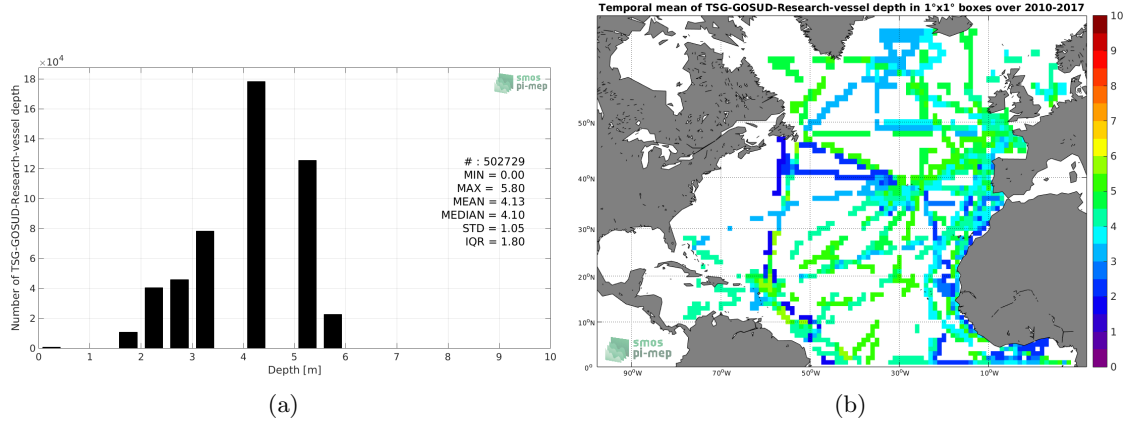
$\times10^4$
18
16
14
12
10
8
6
4
2
0

Number of TSG-GOSUD-Research-vessel depth

smos pi-mep

# : 502729
MIN = 0.00
MAX = 5.80
MEAN = 4.13
MEDIAN = 4.10
STD = 1.05
IQR = 1.80

0 1 2 3 4 5 6 7 8 9 10
Depth [m]

(a)

Temporal mean of TSG-GOSUD-Research-vessel depth in 1°x1° boxes over 2010-2017

50°N
40°N
30°N
20°N
10°N
0°

90°W 70°W 50°W 30°W 10°W

smos pi-mep

10
9
8
7
6
5
4
3
2
1
0

(b)